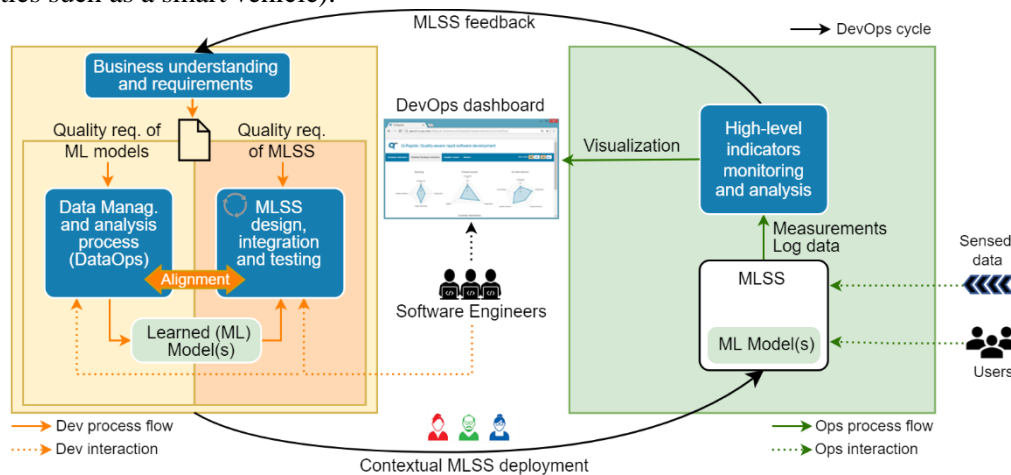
ties such as a smart vehicle).

MLSS feedback

DevOps cycle

Business understanding and requirements

Quality req. of ML models

Quality req. of MLSS

Data Manag. and analysis process (DataOps)

MLSS design, integration and testing

Alignment

Learned (ML) Model(s)

DevOps dashboard

Visualization

Software Engineers

High-level indicators monitoring and analysis

Measurements Log data

MLSS

ML Model(s)

Sensed data

Users

Dev process flow

Dev interaction

Contextual MLSS deployment

Ops process flow

Ops interaction